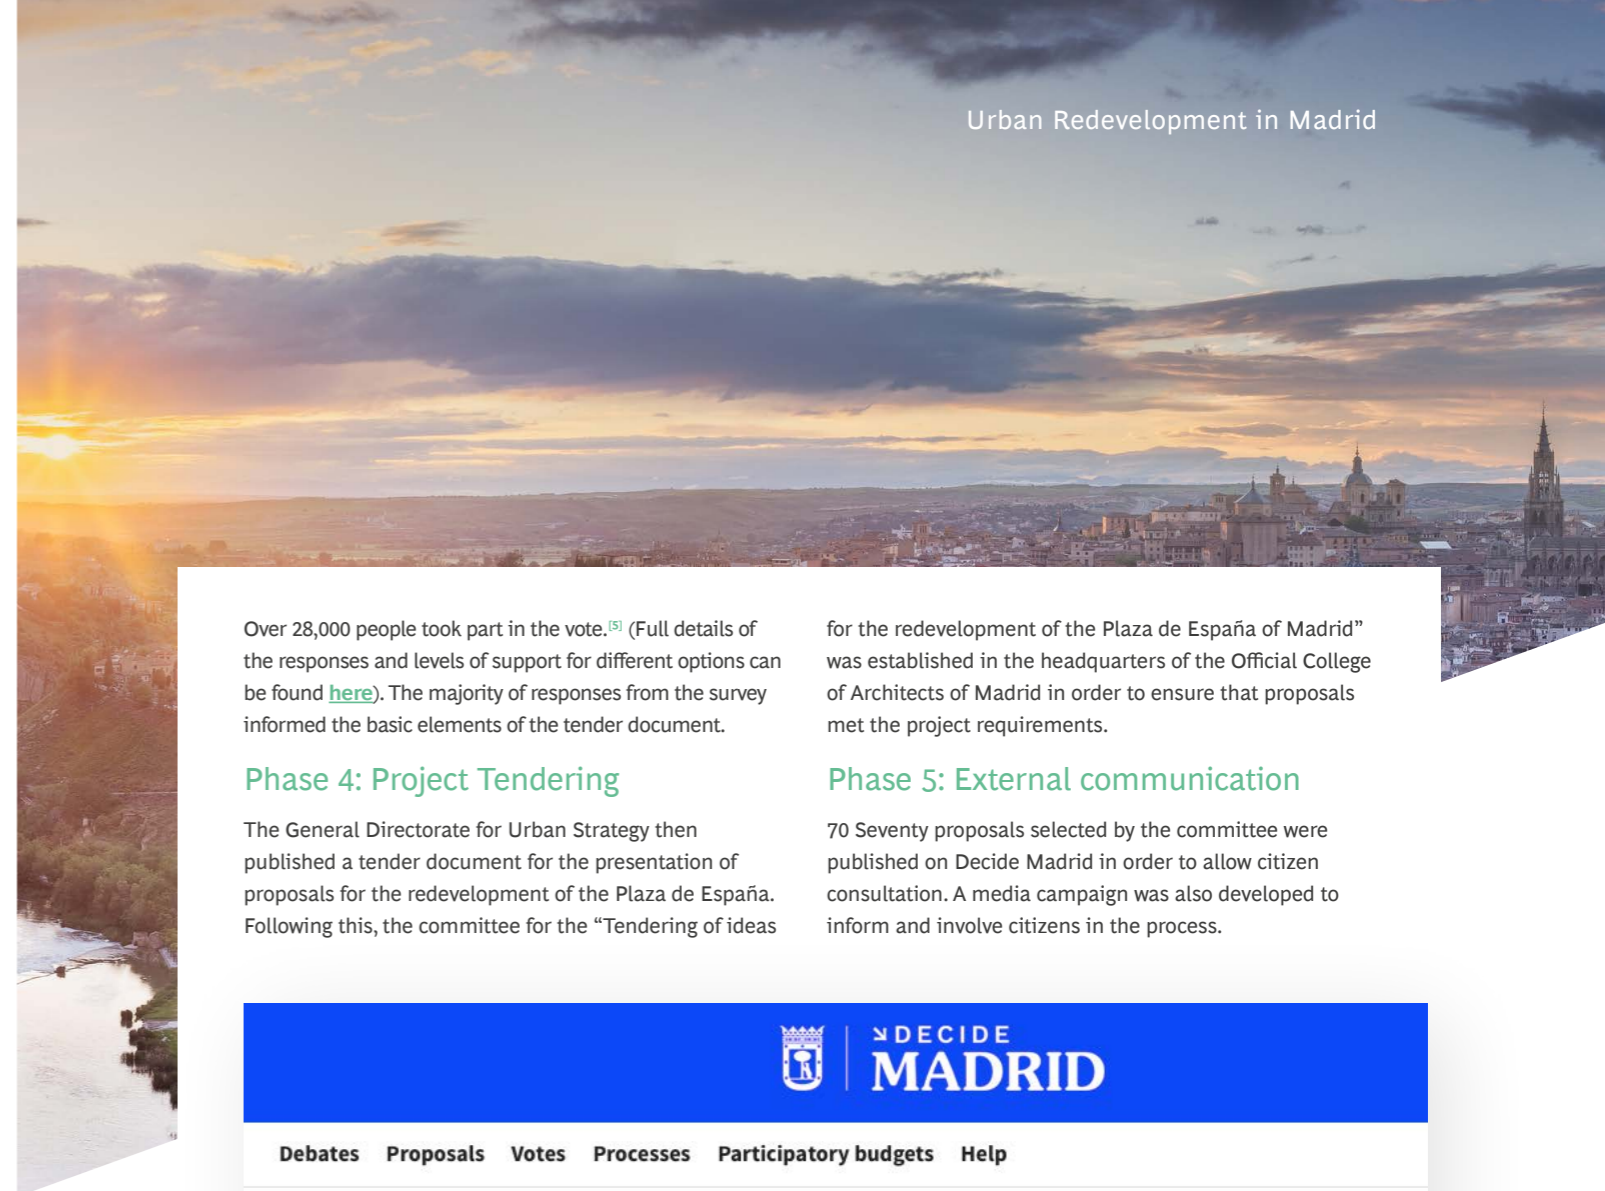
Urban Redevelopment in Madrid

Over 28,000 people took part in the vote.[5] (Full details of the responses and levels of support for different options can be found here). The majority of responses from the survey informed the basic elements of the tender document.

Phase 4: Project Tendering

The General Directorate for Urban Strategy then published a tender document for the presentation of proposals for the redevelopment of the Plaza de España. Following this, the committee for the “Tendering of ideas for the redevelopment of the Plaza de España of Madrid” was established in the headquarters of the Official College of Architects of Madrid in order to ensure that proposals met the project requirements.

Phase 5: External communication

70 Seventy proposals selected by the committee were published on Decide Madrid in order to allow citizen consultation. A media campaign was also developed to inform and involve citizens in the process.

DECIDE MADRID

Debates Proposals Votes Processes Participatory budgets Help